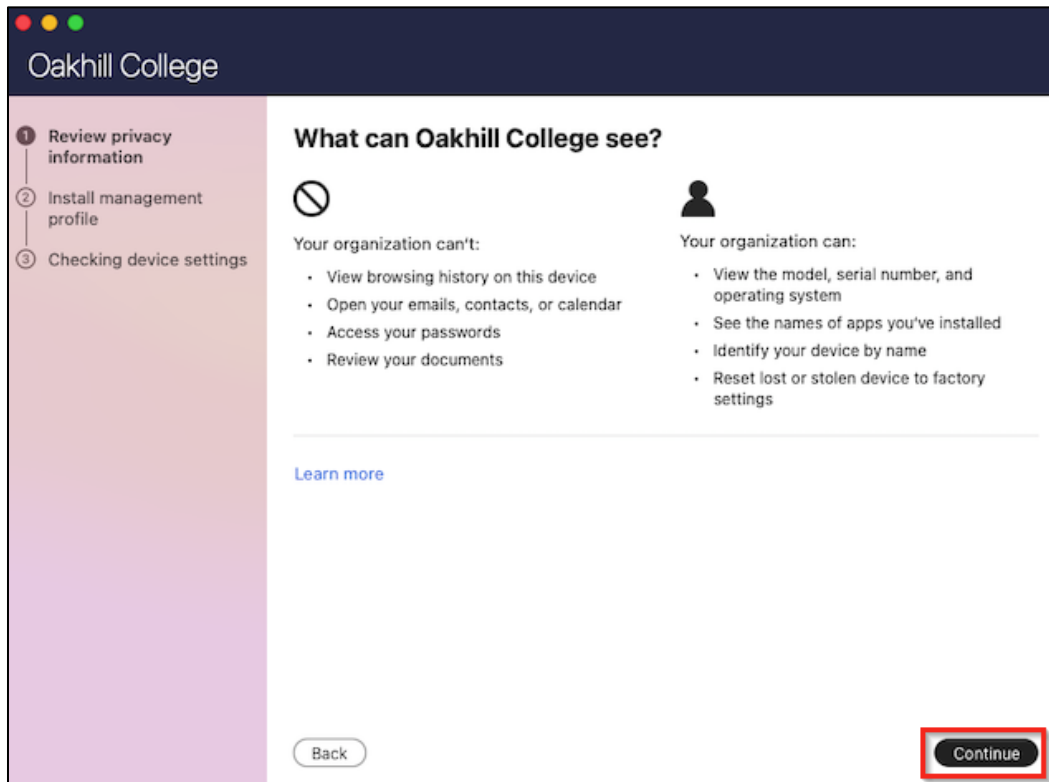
Oakhill College

1 Review privacy information
2 Install management profile
3 Checking device settings

What can Oakhill College see?

Your organization can't:
- View browsing history on this device
- Open your emails, contacts, or calendar
- Access your passwords
- Review your documents

Your organization can:
- View the model, serial number, and operating system
- See the names of apps you've installed
- Identify your device by name
- Reset lost or stolen device to factory settings

Learn more

Back

Continue